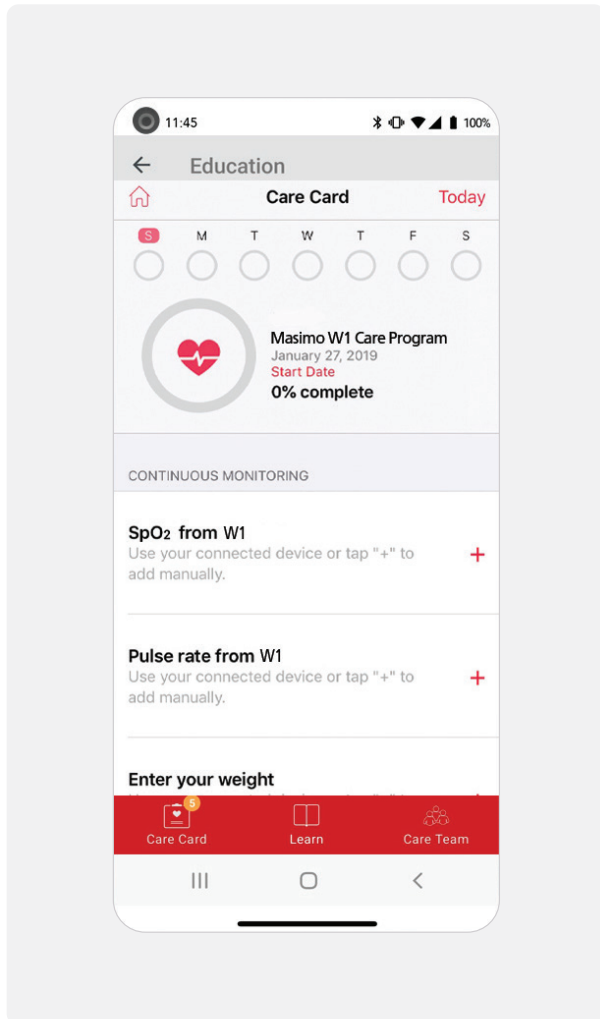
11:45 100%

Education

Care Card Today

S M T W T F S

Masimo W1 Care Program
January 27, 2019
Start Date
0% complete

CONTINUOUS MONITORING

$SpO_2$ from W1
Use your connected device or tap "+" to add manually.
+

Pulse rate from W1
Use your connected device or tap "+" to add manually.
+

Enter your weight
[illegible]

5
Care Card Learn Care Team